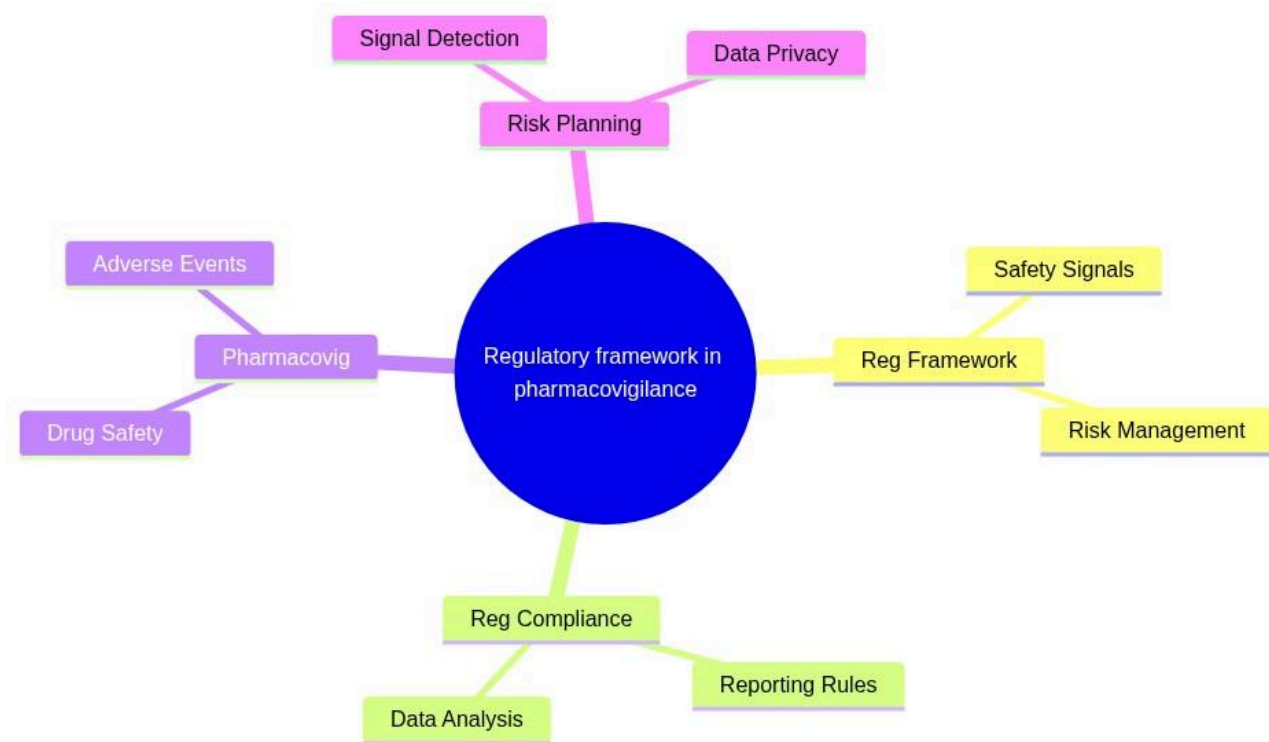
Signal Detection

Data Privacy

Risk Planning

Adverse Events

Pharmacovig

Drug Safety

Regulatory framework in pharmacovigilance

Safety Signals

Reg Framework

Risk Management

Reg Compliance

Reporting Rules

Data Analysis